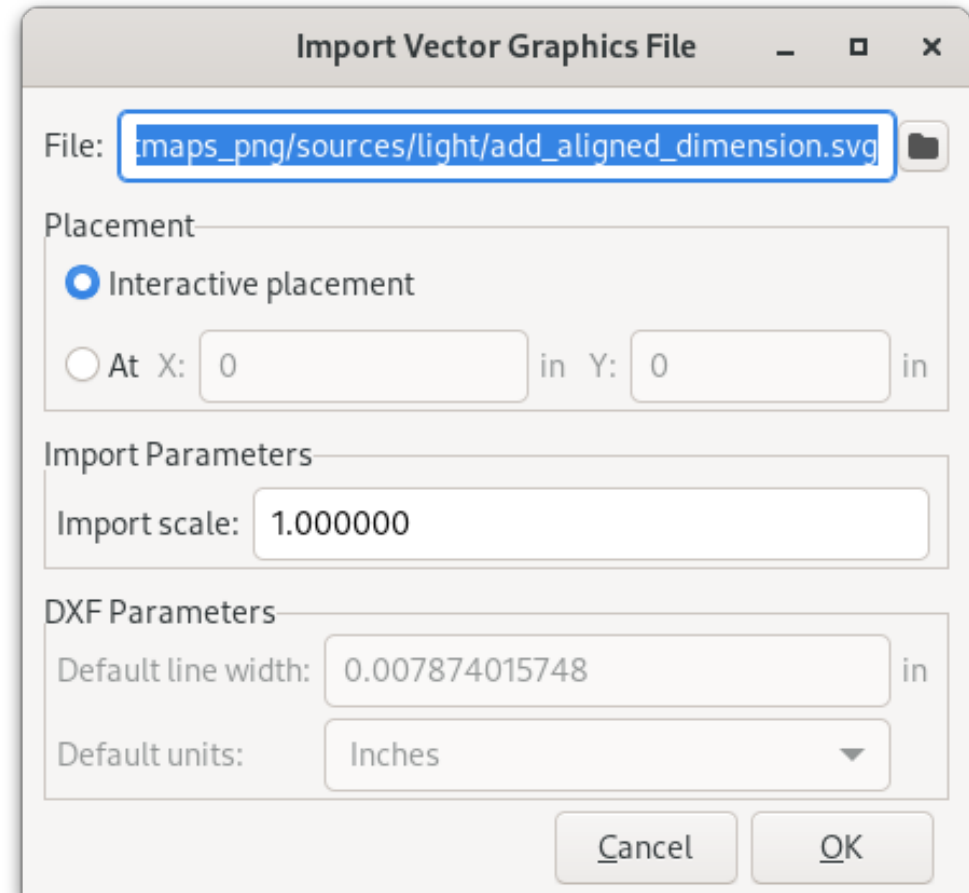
Import Vector Graphics File

File: :maps_png/sources/light/add_aligned_dimension.svg

Placement

Interactive placement

At X: 0 in Y: 0 in

Import Parameters

Import scale: 1.000000

DXF Parameters

Default line width: 0.007874015748 in

Default units: Inches

Cancel OK